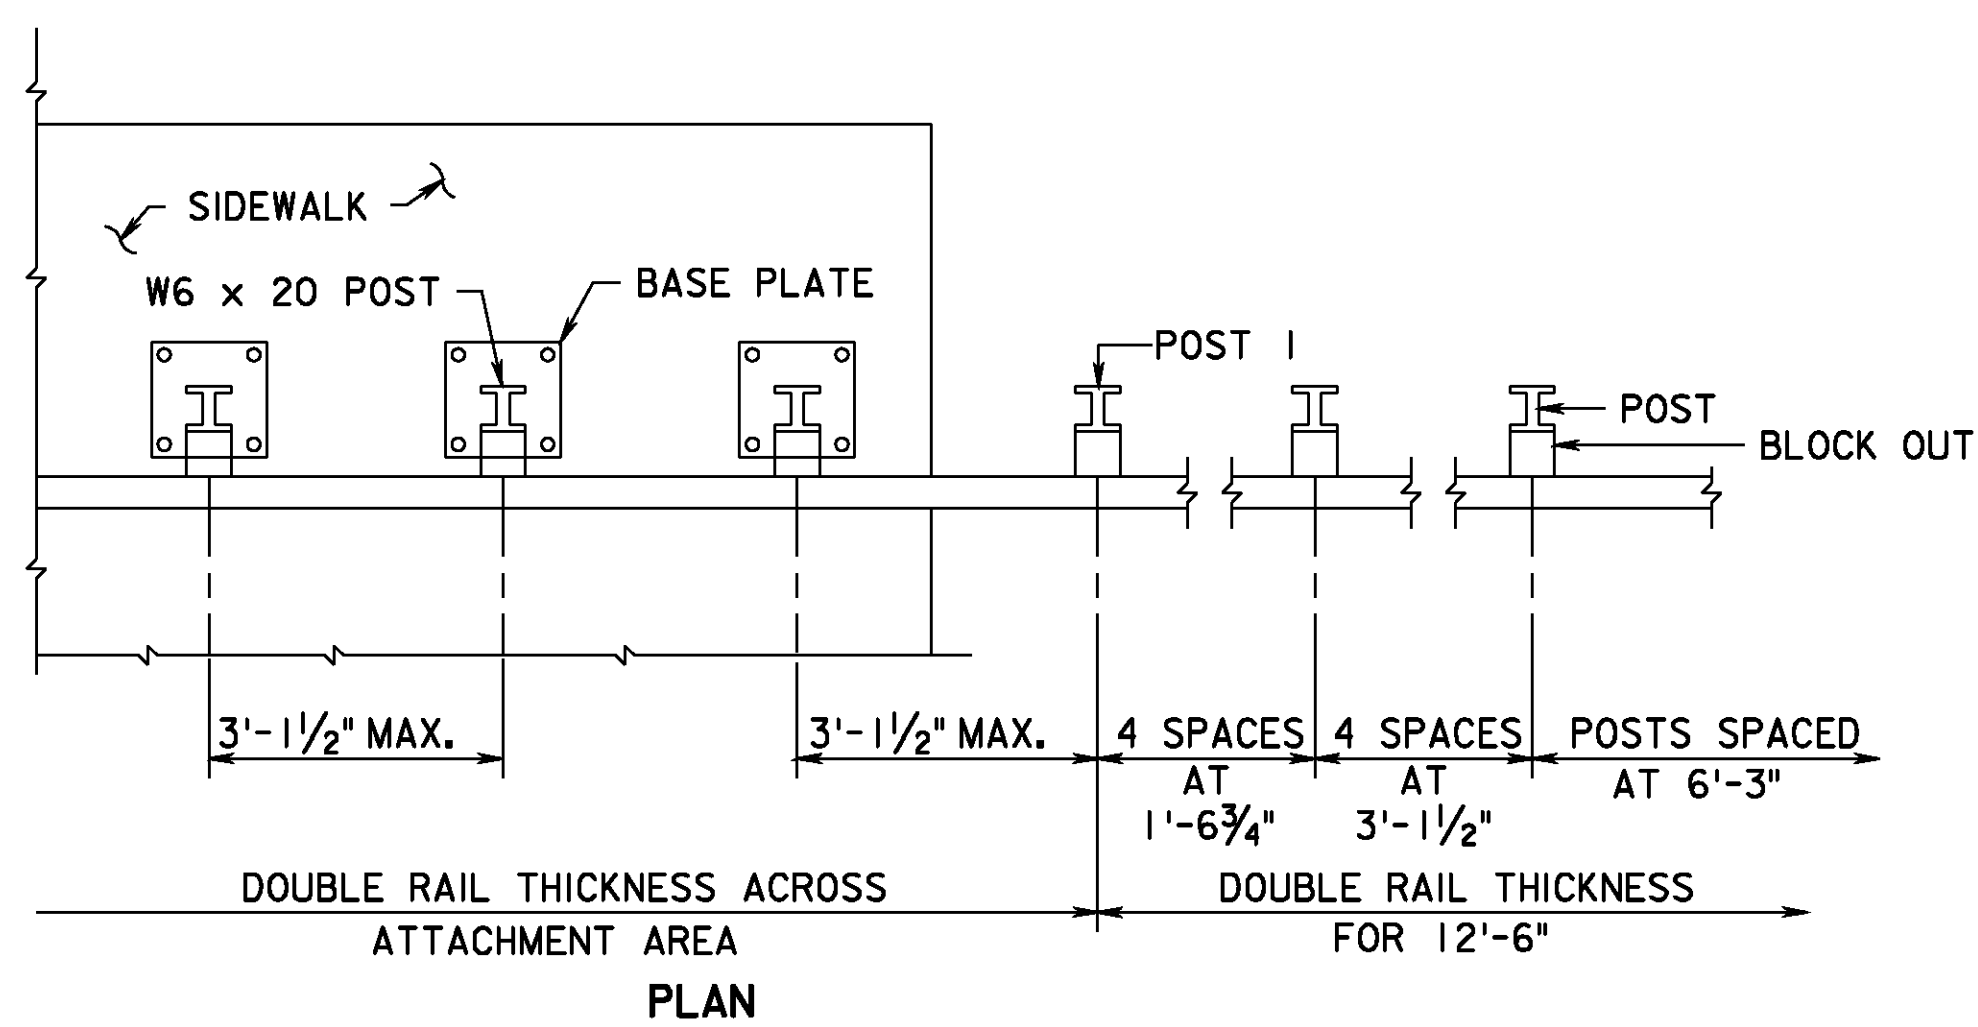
SIDEWALK

W6 x 20 POST

BASE PLATE

POST 1

POST

BLOCK OUT

3'-1$\frac{1}{2}$" MAX.

3'-1$\frac{1}{2}$" MAX.

4 SPACES AT 1'-6$\frac{3}{4}$"

4 SPACES AT 3'-1$\frac{1}{2}$"

POSTS SPACED AT 6'-3"

DOUBLE RAIL THICKNESS ACROSS ATTACHMENT AREA

DOUBLE RAIL THICKNESS FOR 12'-6"

PLAN